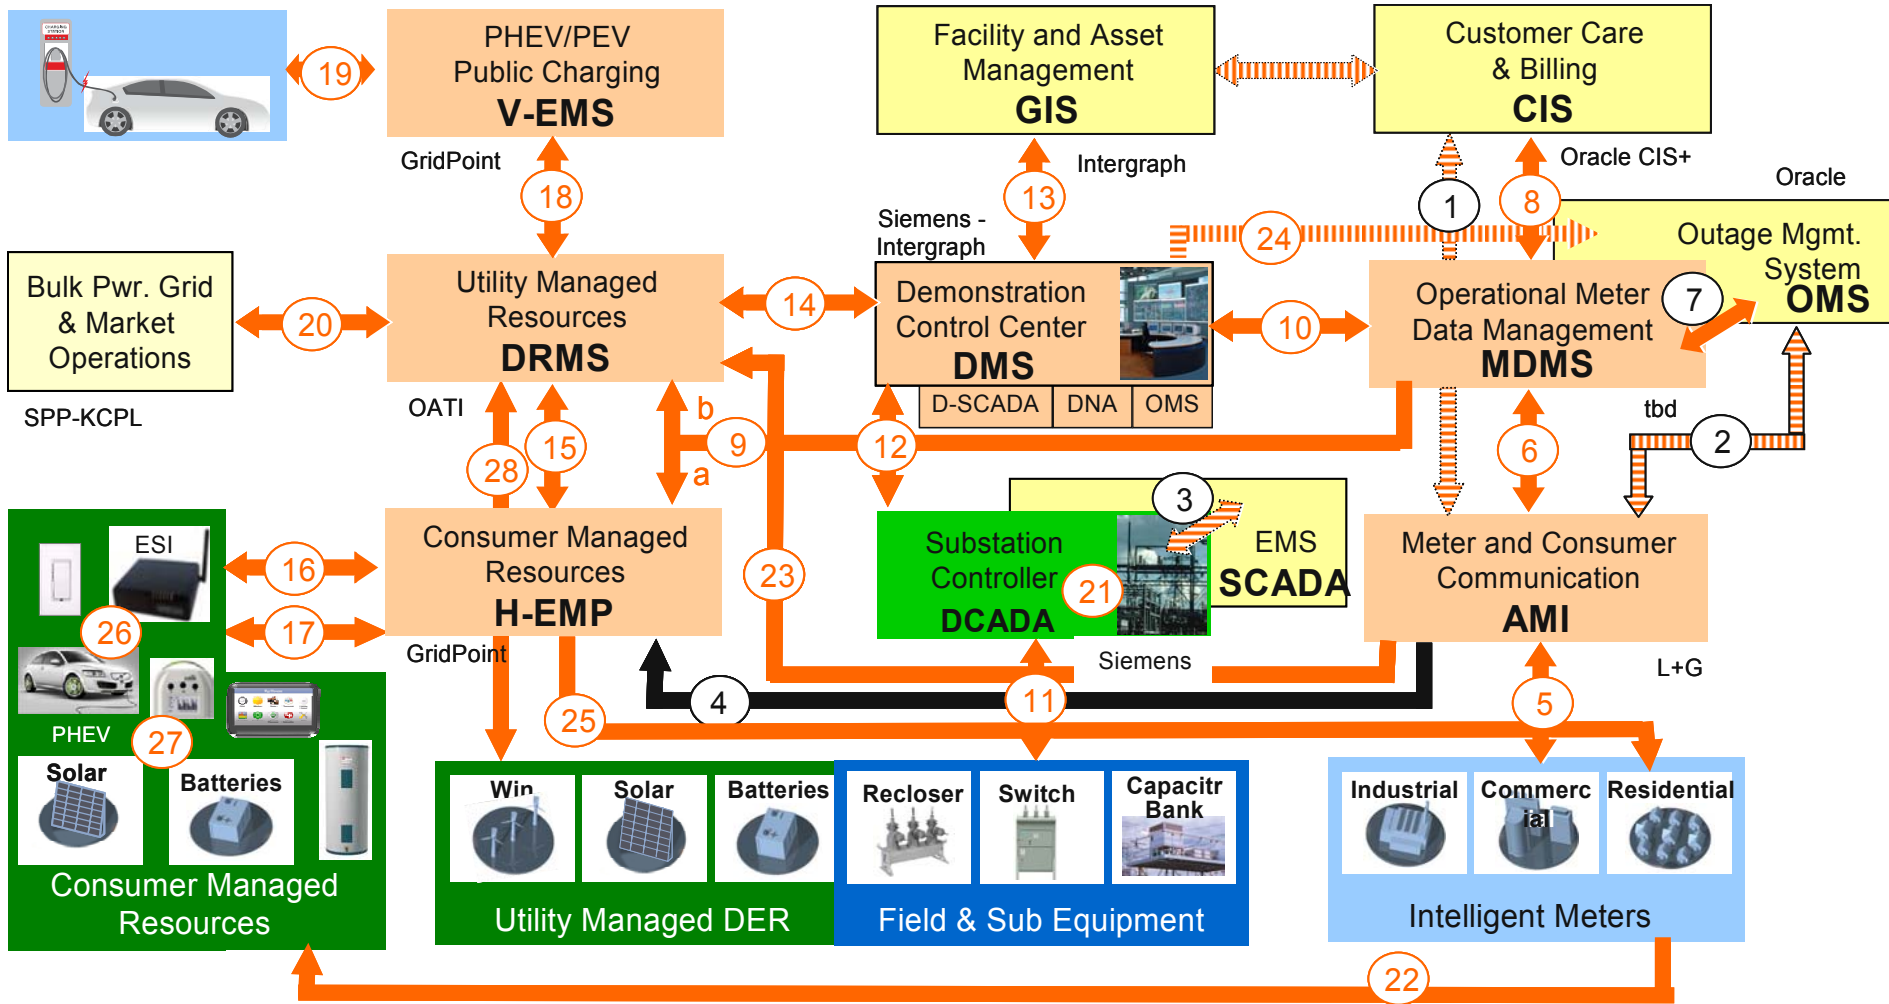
19

PHEV/PEV Public Charging
V-EMS

GridPoint

Facility and Asset Management
GIS

Customer Care & Billing
CIS

Intergraph

Oracle CIS+

Oracle

18

13

1

8

Siemens - Intergraph

24

Outage Mgmt. System
OMS

Bulk Pwr. Grid & Market Operations

20

Utility Managed Resources
DRMS

14

Demonstration Control Center
DMS

10

Operational Meter Data Management
MDMS

7

D-SCADA | DNA | OMS

SPP-KCPL

OATI

b

9

a

12

tbd

2

28

15

6

3

ESI

16

Consumer Managed Resources
H-EMP

23

Substation Controller
DCADA

21

EMS
SCADA

Meter and Consumer Communication
AMI

26

17

GridPoint

Siemens

L+G

PHEV

27

4

11

5

25

Solar

Batteries

Win

Solar

Batteries

Recloser

Switch

Capacitr Bank

Industrial

Commerc ial

Residential

Consumer Managed Resources

Utility Managed DER

Field & Sub Equipment

Intelligent Meters

22